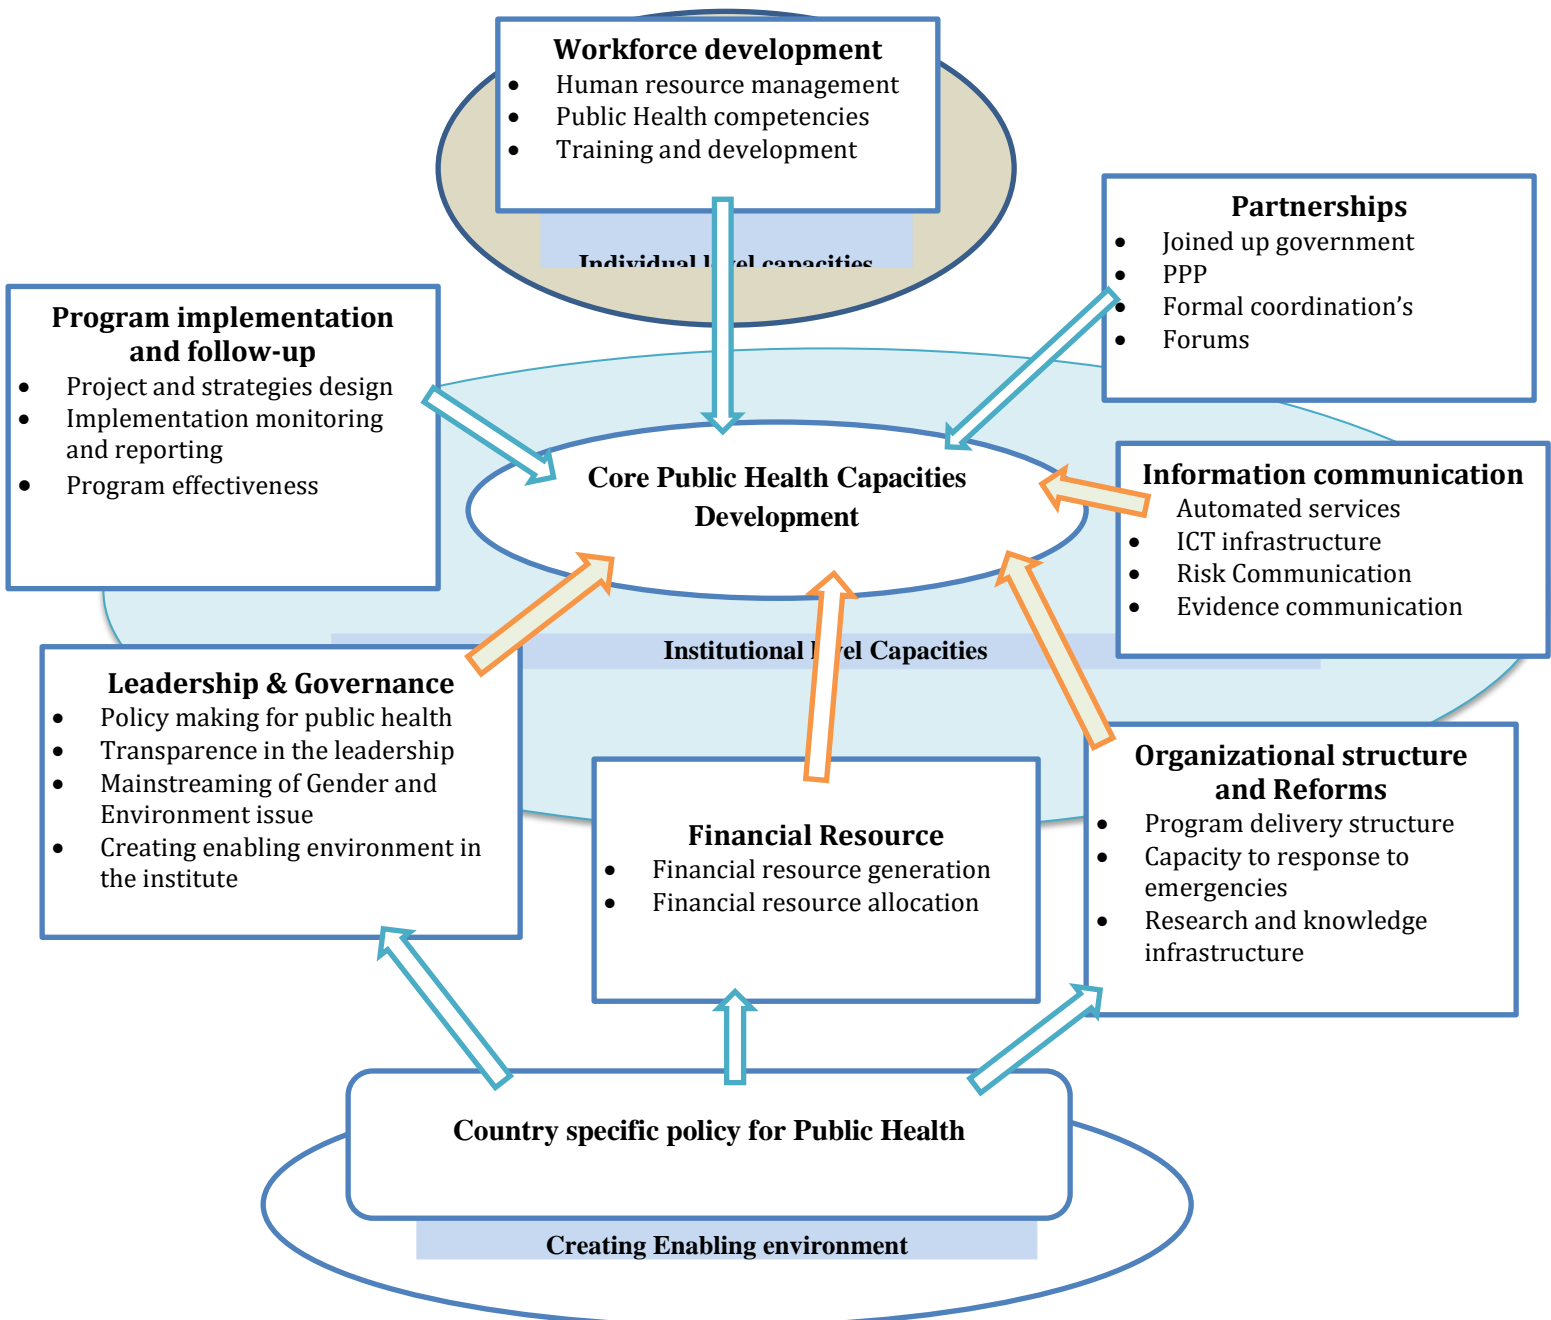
Workforce development
- Human resource management
- Public Health competencies
- Training and development

Individual l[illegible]el capacities

Partnerships
- Joined up government
- PPP
- Formal coordination's
- Forums

Program implementation and follow-up
- Project and strategies design
- Implementation monitoring and reporting
- Program effectiveness

Core Public Health Capacities Development

Information communication
Automated services
- ICT infrastructure
- Risk Communication
- Evidence communication

Institutional l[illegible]el Capacities

Leadership & Governance
- Policy making for public health
- Transparence in the leadership
- Mainstreaming of Gender and Environment issue
- Creating enabling environment in the institute

Financial Resource
- Financial resource generation
- Financial resource allocation

Organizational structure and Reforms
- Program delivery structure
- Capacity to response to emergencies
- Research and knowledge infrastructure

Country specific policy for Public Health

Creating Enabling environment